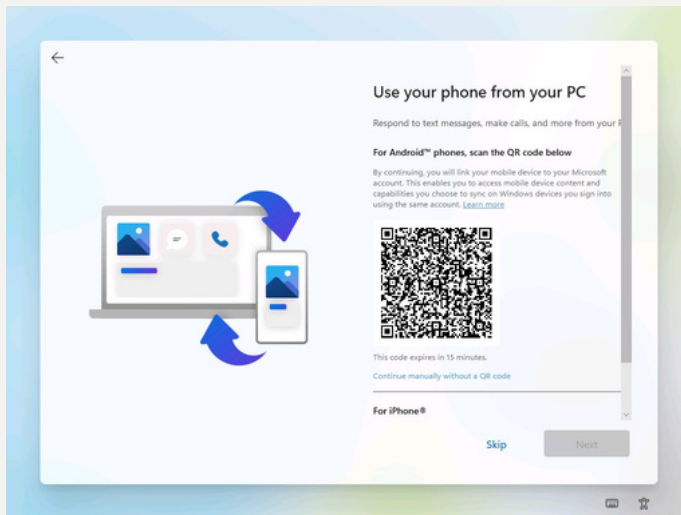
Use your phone from your PC

Respond to text messages, make calls, and more from your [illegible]

For Android™ phones, scan the QR code below

By continuing, you will link your mobile device to your Microsoft account. This enables you to access mobile device content and capabilities you choose to sync on Windows devices you sign into using the same account. Learn more

This code expires in 15 minutes.

Continue manually without a QR code

For iPhone®

Skip

Next